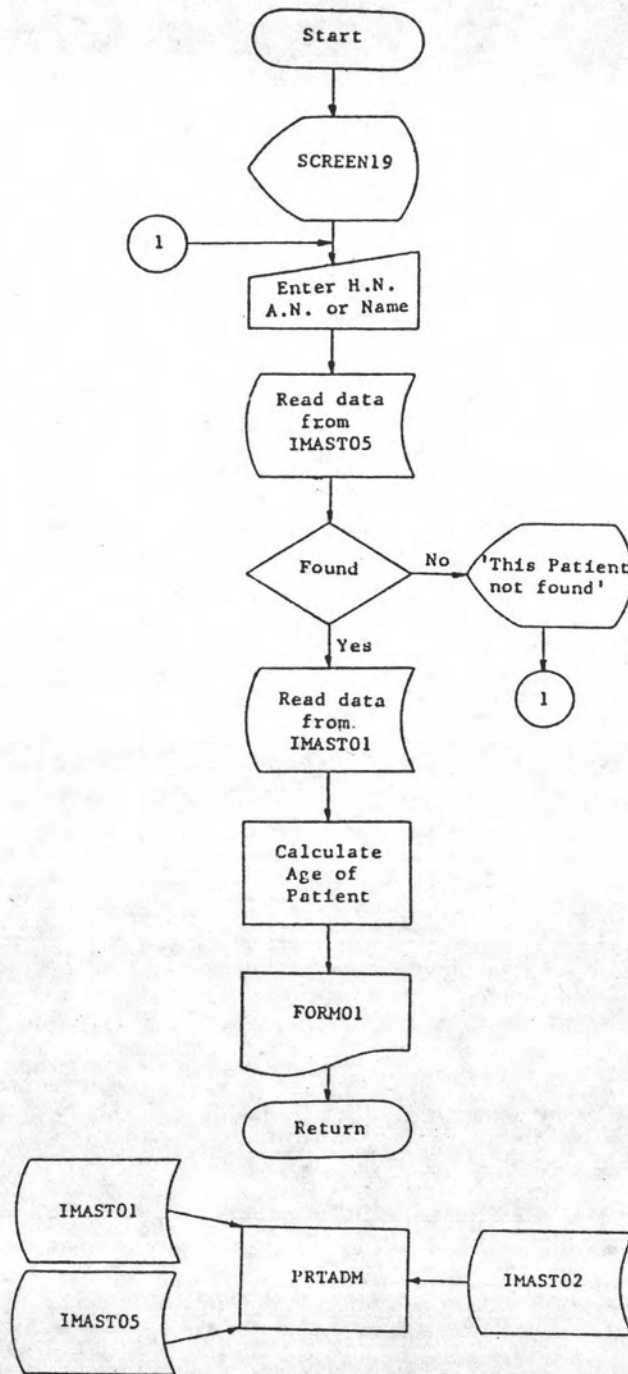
Start

SCREEN19

1

Enter H.N. A.N. or Name

Read data from IMAST05

Found

No

'This Patient not found'

1

Yes

Read data from IMAST01

Calculate Age of Patient

FORM01

Return

IMAST01

IMAST05

PRTADM

IMAST02